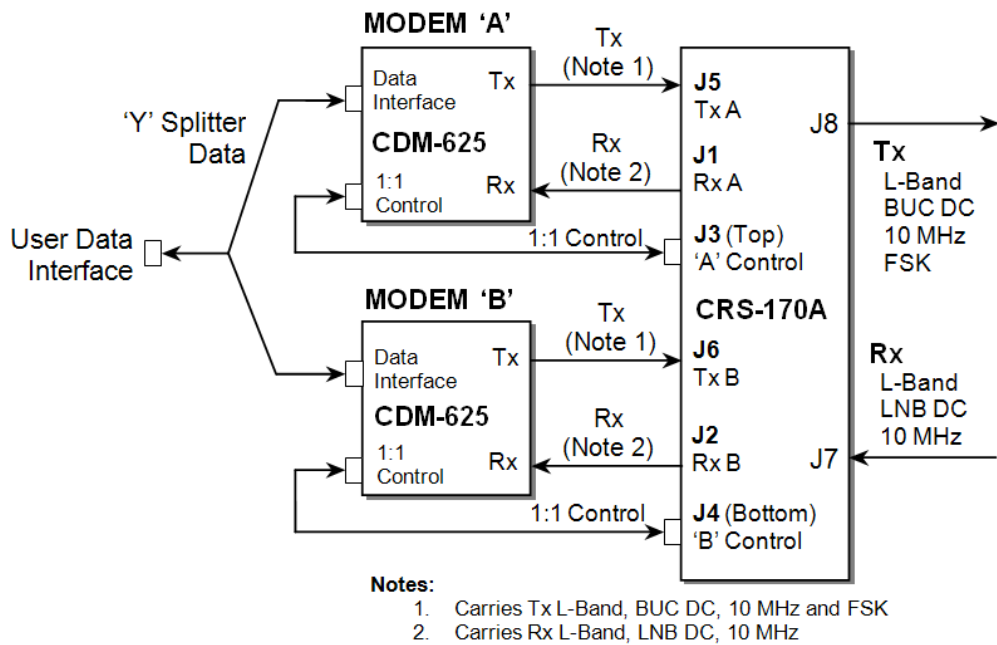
MODEM 'A'

Data Interface
Tx
CDM-625
1:1 Control
Rx

Tx
(Note 1)

Rx
(Note 2)

1:1 Control

'Y' Splitter Data

User Data Interface

MODEM 'B'

Data Interface
Tx
CDM-625
1:1 Control
Rx

Tx
(Note 1)

Rx
(Note 2)

1:1 Control

J5
Tx A
J1
Rx A
J3 (Top)
'A' Control
CRS-170A
J6
Tx B
J2
Rx B
J4 (Bottom)
'B' Control

J8
J7

Tx
L-Band
BUC DC
10 MHz
FSK

Rx
L-Band
LNB DC
10 MHz

Notes:
1. Carries Tx L-Band, BUC DC, 10 MHz and FSK
2. Carries Rx L-Band, LNB DC, 10 MHz